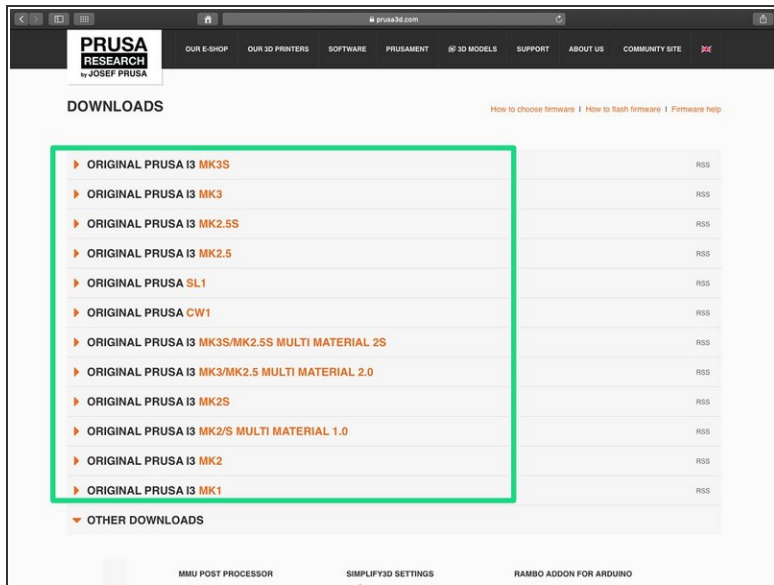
prusa3d.com

PRUSA RESEARCH by JOSEF PRUSA

OUR E-SHOP OUR 3D PRINTERS SOFTWARE PRUSAMENT 3D MODELS SUPPORT ABOUT US COMMUNITY SITE

DOWNLOADS

How to choose firmware | How to flash firmware | Firmware help

ORIGINAL PRUSA I3 MK3S RSS

ORIGINAL PRUSA I3 MK3 RSS

ORIGINAL PRUSA I3 MK2.5S RSS

ORIGINAL PRUSA I3 MK2.5 RSS

ORIGINAL PRUSA SL1 RSS

ORIGINAL PRUSA CW1 RSS

ORIGINAL PRUSA I3 MK3S/MK2.5S MULTI MATERIAL 2S RSS

ORIGINAL PRUSA I3 MK3/MK2.5 MULTI MATERIAL 2.0 RSS

ORIGINAL PRUSA I3 MK2S RSS

ORIGINAL PRUSA I3 MK2/S MULTI MATERIAL 1.0 RSS

ORIGINAL PRUSA I3 MK2 RSS

ORIGINAL PRUSA I3 MK1 RSS

OTHER DOWNLOADS

MMU POST PROCESSOR SIMPLIFY3D SETTINGS RAMBO ADDON FOR ARDUINO